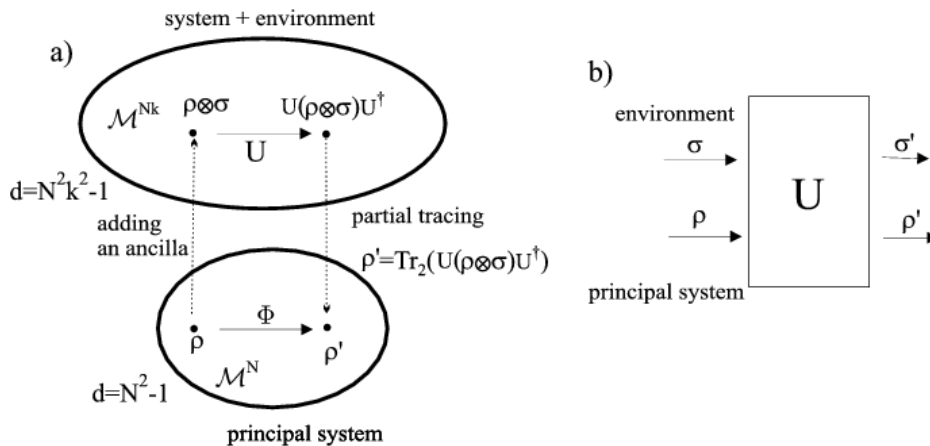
system + environment

a)

$\mathcal{M}^{Nk}$ $\rho\otimes\sigma$ $U(\rho\otimes\sigma)U^\dagger$

U

$d=N^2k^2-1$

adding an ancilla

partial tracing

$\rho'=Tr_2(U(\rho\otimes\sigma)U^\dagger)$

$\Phi$

$\rho$ $\rho'$

$\mathcal{M}^N$

$d=N^2-1$

principal system

b)

environment

$\sigma$

$\sigma'$

U

$\rho$

$\rho'$

principal system